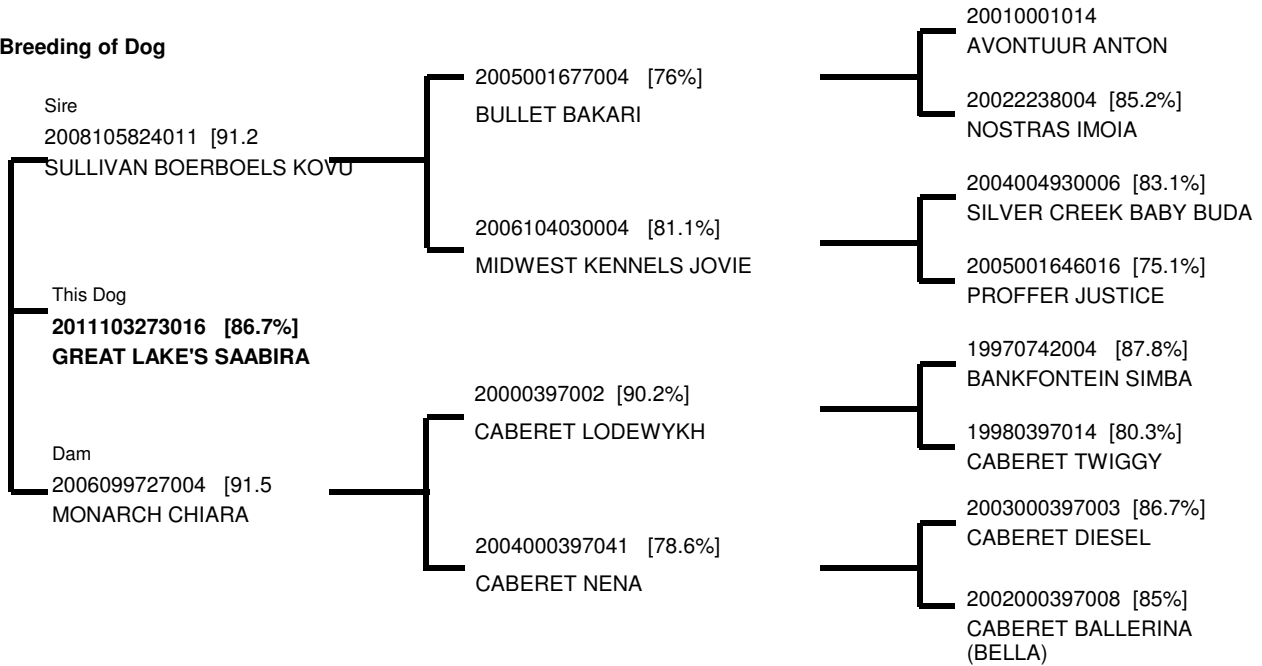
Breeding of Dog

Sire
2008105824011 [91.2
SULLIVAN BOERBOELS KOVU

This Dog
2011103273016 [86.7%]
GREAT LAKE'S SAABIRA

Dam
2006099727004 [91.5
MONARCH CHIARA

2005001677004 [76%]
BULLET BAKARI

2006104030004 [81.1%]
MIDWEST KENNELS JOVIE

20000397002 [90.2%]
CABERET LODEWYKH

2004000397041 [78.6%]
CABERET NENA

20010001014
AVONTUUR ANTON

20022238004 [85.2%]
NOSTRAS IMOIA

2004004930006 [83.1%]
SILVER CREEK BABY BUDA

2005001646016 [75.1%]
PROFFER JUSTICE

19970742004 [87.8%]
BANKFONTEIN SIMBA

19980397014 [80.3%]
CABERET TWIGGY

2003000397003 [86.7%]
CABERET DIESEL

2002000397008 [85%]
CABERET BALLERINA (BELLA)